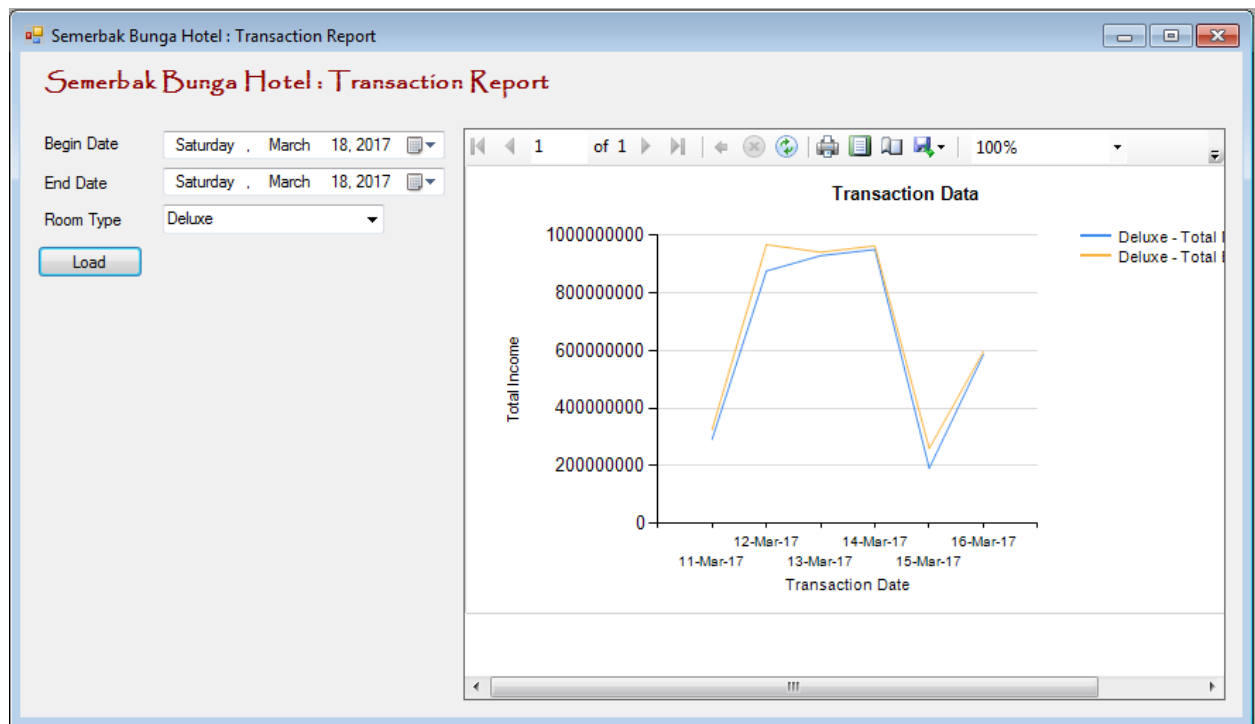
Semerbak Bunga Hotel : Transaction Report

Semerbak Bunga Hotel : Transaction Report

Begin Date Saturday , March 18, 2017

End Date Saturday , March 18, 2017

Room Type Deluxe

Load

1 of 1 100%

Transaction Data

1000000000
800000000
600000000
400000000
200000000
0

Total Income

12-Mar-17 14-Mar-17 16-Mar-17
11-Mar-17 13-Mar-17 15-Mar-17

Transaction Date

Deluxe - Total I
Deluxe - Total I